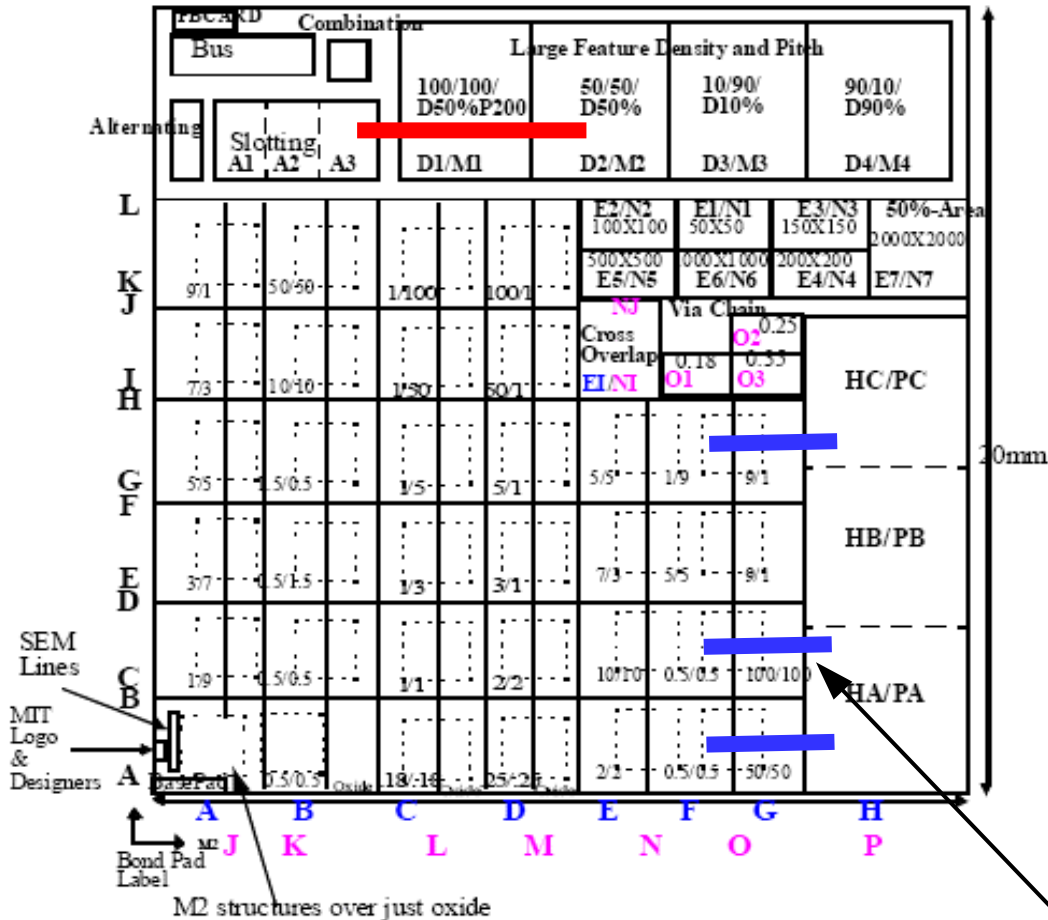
PBCARD
Combination
Bus
Large Feature Density and Pitch
100/100/ D50%P200
50/50/ D50%
10/90/ D10%
90/10/ D90%
Alternating
Slotting
A1 A2 A3
D1/M1 D2/M2 D3/M3 D4/M4
L
K
J
9/1 50/50 1/100 100/1
E2/N2 100X100
E1/N1 50X50
E3/N3 150X150
50%-Area 2000X2000
500X500 E5/N5
000X1000 E6/N6
200X200 E4/N4
E7/N7
NJ
Via Chain
Cross Overlap
EI/NI
0.25
O2
0.18
0.35
O1
O3
I
H
7/3 10/10 1/50 50/1
HC/PC
G
F
5/5 1.5/0.5 1/5 5/1
5/5 1/9 9/1
20mm
HB/PB
E
D
3/7 0.5/1.5 1/3 3/1
7/3 5/5 9/1
SEM Lines
C
B
1/9 0.5/0.5 1/1 2/2
10/10 0.5/0.5 100/100
HA/PA
MIT Logo & Designers
A
BasePad 0.5/0.5 Oxide 18/.16 25/.25
2/2 0.5/0.5 50/50
A B C D E F G H
M2 J K L M N O P
Bond Pad Label
M2 structures over just oxide